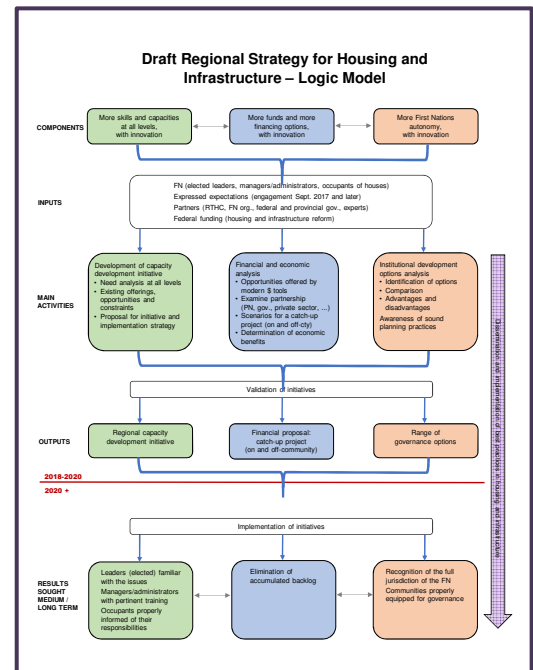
Draft Regional Strategy for Housing and Infrastructure – Logic Model

COMPONENTS

More skills and capacities at all levels, with innovation

More funds and more financing options, with innovation

More First Nations autonomy, with innovation

INPUTS

FN (elected leaders, managers/administrators, occupants of houses)
Expressed expectations (engagement Sept. 2017 and later)
Partners (RTHC, FN org., federal and provincial gov., experts)
Federal funding (housing and infrastructure reform)

MAIN ACTIVITIES

Development of capacity development initiative
• Need analysis at all levels
• Existing offerings, opportunities and constraints
• Proposal for initiative and implementation strategy

Financial and economic analysis
• Opportunities offered by modern $ tools
• Examine partnership (FN, gov., private sector, ...)
• Scenarios for a catch-up project (on and off-cty)
• Determination of economic benefits

Institutional development options analysis
• Identification of options
• Comparison
• Advantages and disadvantages
Awareness of sound planning practices

Validation of initiatives

OUTPUTS

Regional capacity development initiative

Financial proposal: catch-up project (on and off-community)

Range of governance options

2018-2020
2020 +

Implementation of initiatives

RESULTS SOUGHT MEDIUM / LONG TERM

Leaders (elected) familiar with the issues
Managers/administrators with pertinent training
Occupants properly informed of their responsibilities

Elimination of accumulated backlog

Recognition of the full jurisdiction of the FN Communities properly equipped for governance

Documentation and implementation of best practices in housing and infrastructure